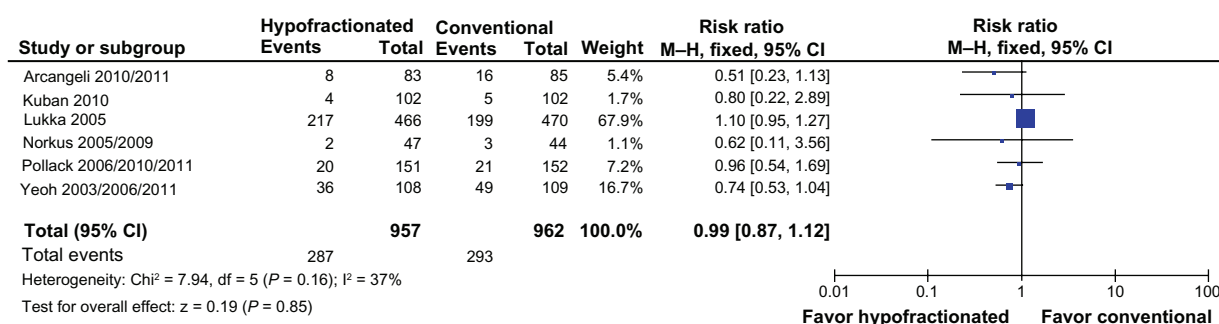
| Study or subgroup | Hypofractionated Events | Total | Conventional Events | Total | Weight | Risk ratio M–H, fixed, 95% CI |
|---|---|---|---|---|---|---|
| Arcangeli 2010/2011 | 8 | 83 | 16 | 85 | 5.4% | 0.51 [0.23, 1.13] |
| Kuban 2010 | 4 | 102 | 5 | 102 | 1.7% | 0.80 [0.22, 2.89] |
| Lukka 2005 | 217 | 466 | 199 | 470 | 67.9% | 1.10 [0.95, 1.27] |
| Norkus 2005/2009 | 2 | 47 | 3 | 44 | 1.1% | 0.62 [0.11, 3.56] |
| Pollack 2006/2010/2011 | 20 | 151 | 21 | 152 | 7.2% | 0.96 [0.54, 1.69] |
| Yeoh 2003/2006/2011 | 36 | 108 | 49 | 109 | 16.7% | 0.74 [0.53, 1.04] |
| **Total (95% CI)** | | **957** | | **962** | **100.0%** | **0.99 [0.87, 1.12]** |
| Total events | 287 | | 293 | | | |

Heterogeneity: Chi² = 7.94, df = 5 (*P* = 0.16); I² = 37%

Test for overall effect: z = 0.19 (*P* = 0.85)

Risk ratio
M–H, fixed, 95% CI

0.01 0.1 1 10 100

Favor hypofractionated Favor conventional